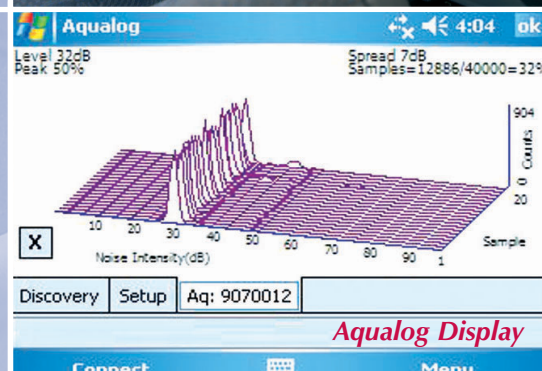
Aqualog 4:04 ok

Level 32dB
Peak 50%

Spread 7dB
Samples=12886/40000=32%

904
Counts
0
20
Sample
1

10 20 30 40 50 60 70 80 90
Noise Intensity(dB)

X

Discovery | Setup | Aq: 9070012

Aqualog Display

Connect Menu